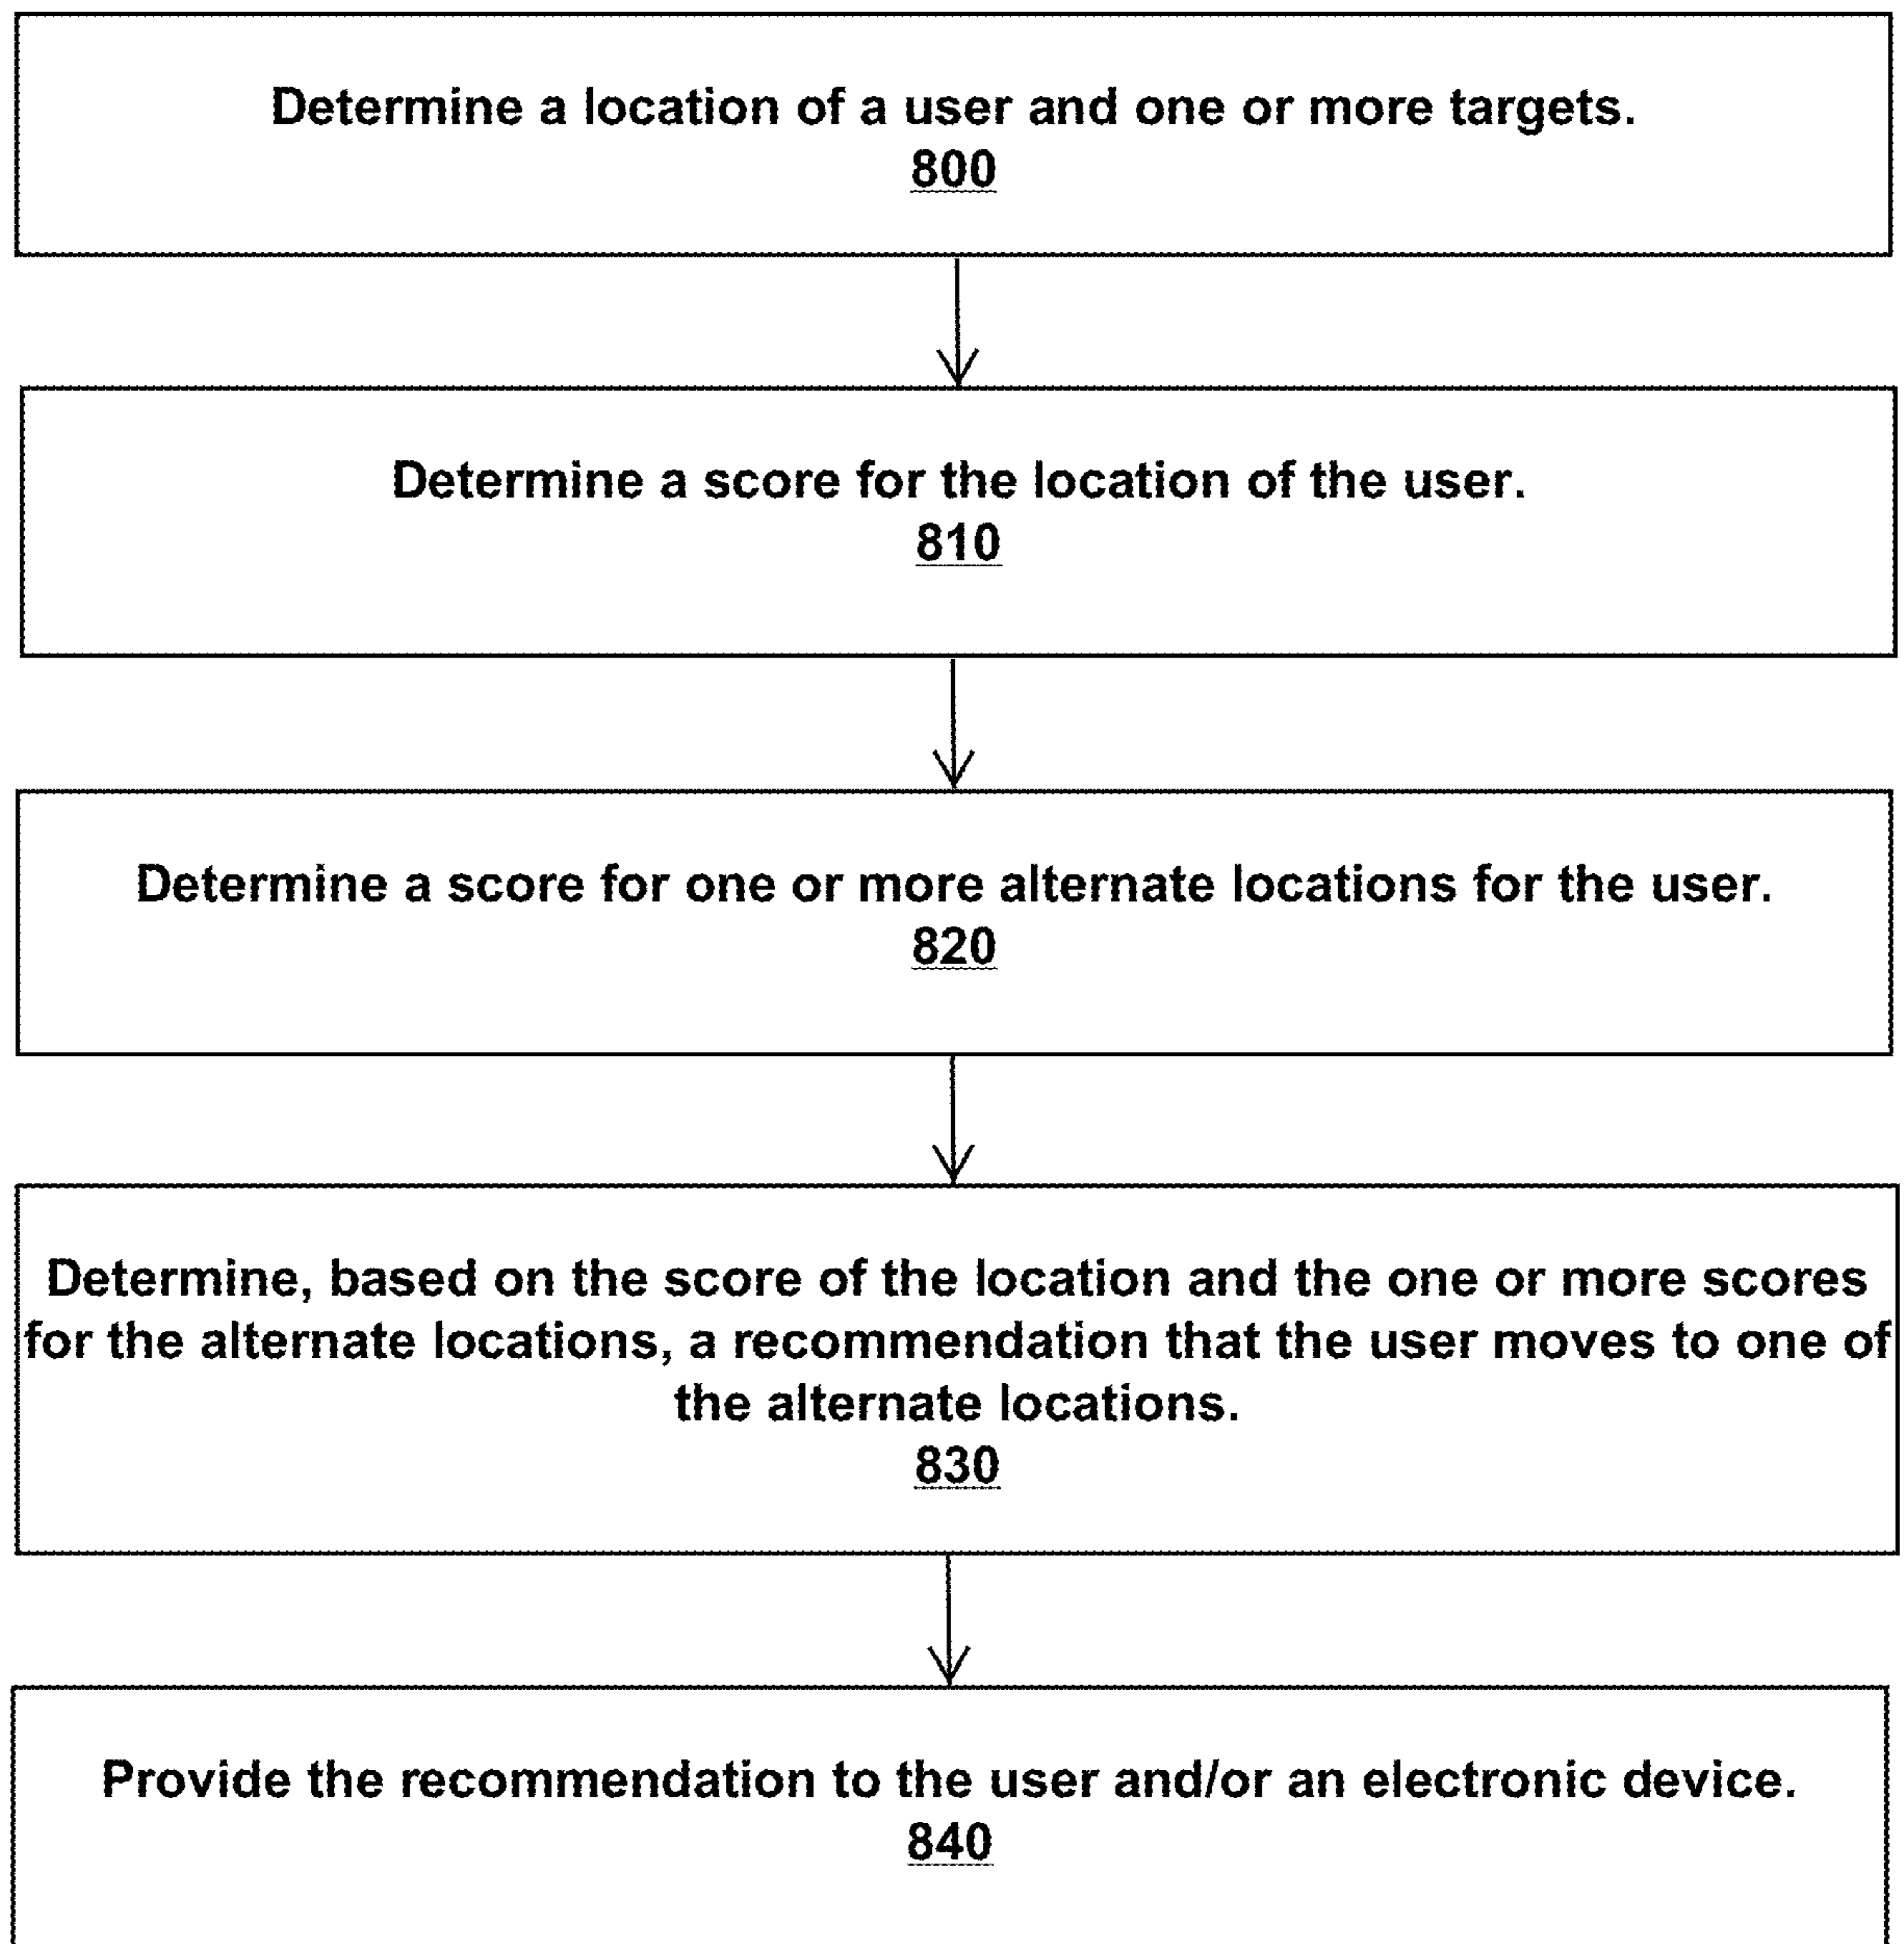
Determine a location of a user and one or more targets.
800

Determine a score for the location of the user.
810

Determine a score for one or more alternate locations for the user.
820

Determine, based on the score of the location and the one or more scores for the alternate locations, a recommendation that the user moves to one of the alternate locations.
830

Provide the recommendation to the user and/or an electronic device.
840